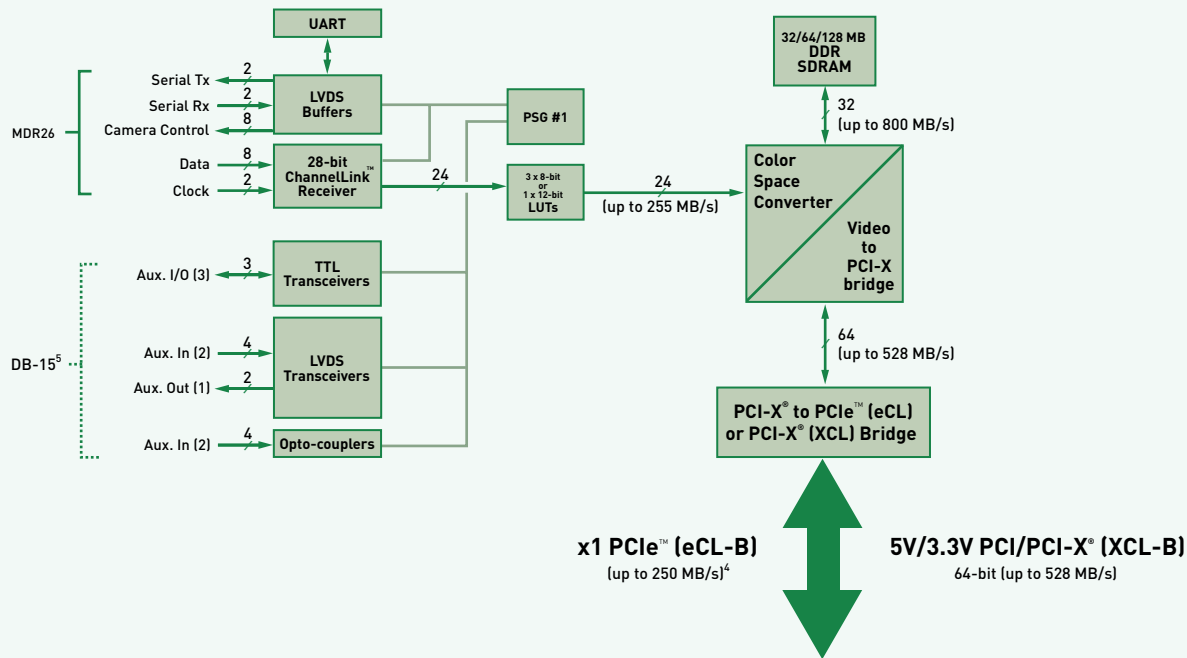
UART

MDR26

Serial Tx 2
Serial Rx 2
Camera Control 8

LVDS Buffers

Data 8
Clock 2

28-bit ChannelLink™ Receiver

24

PSG #1

3 x 8-bit or 1 x 12-bit LUTs

24
(up to 255 MB/s)

32/64/128 MB DDR SDRAM

32
(up to 800 MB/s)

Color Space Converter

Video to PCI-X bridge

64
(up to 528 MB/s)

PCI-X® to PCIe™ (eCL) or PCI-X® (XCL) Bridge

DB-15$^5$

Aux. I/O (3) 3

TTL Transceivers

Aux. In (2) 4
Aux. Out (1) 2

LVDS Transceivers

Aux. In (2) 4

Opto-couplers

x1 PCIe™ (eCL-B)
(up to 250 MB/s)$^4$

5V/3.3V PCI/PCI-X® (XCL-B)
64-bit (up to 528 MB/s)